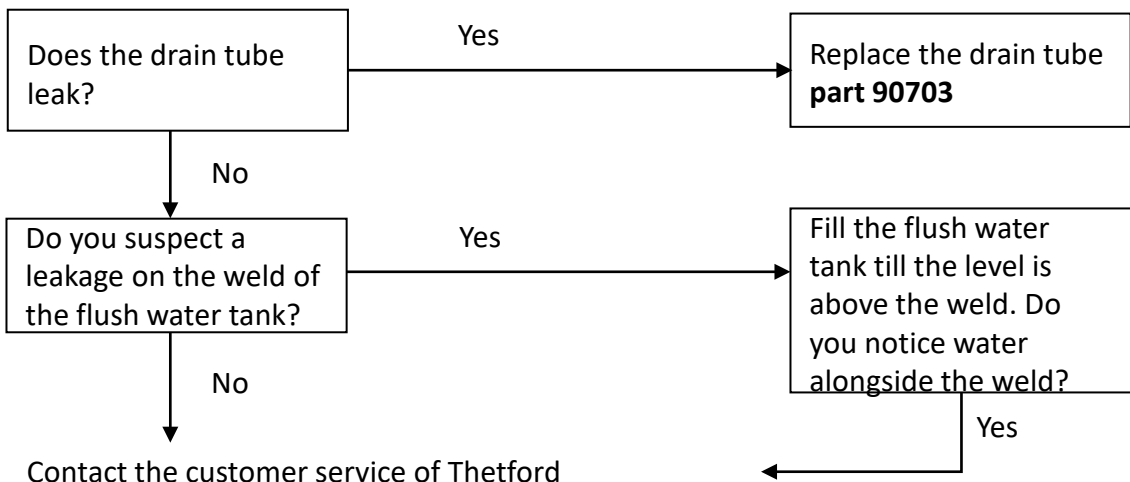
Does the drain tube leak?

Yes

Replace the drain tube **part 90703**

No

Do you suspect a leakage on the weld of the flush water tank?

Yes

Fill the flush water tank till the level is above the weld. Do you notice water alongside the weld?

No

Yes

Contact the customer service of Thetford